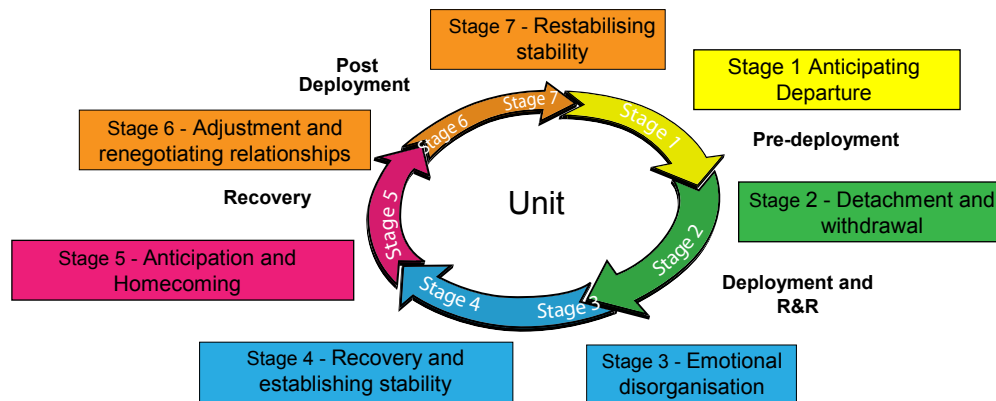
Stage 7 - Restabilising stability

Stage 1 Anticipating Departure

Post Deployment

Stage 7

Stage 1

Stage 6 - Adjustment and renegotiating relationships

Stage 6

Pre-deployment

Recovery

Stage 5

Unit

Stage 2 - Detachment and withdrawal

Stage 2

Stage 5 - Anticipation and Homecoming

Stage 4

Stage 3

Deployment and R&R

Stage 4 - Recovery and establishing stability

Stage 3 - Emotional disorganisation